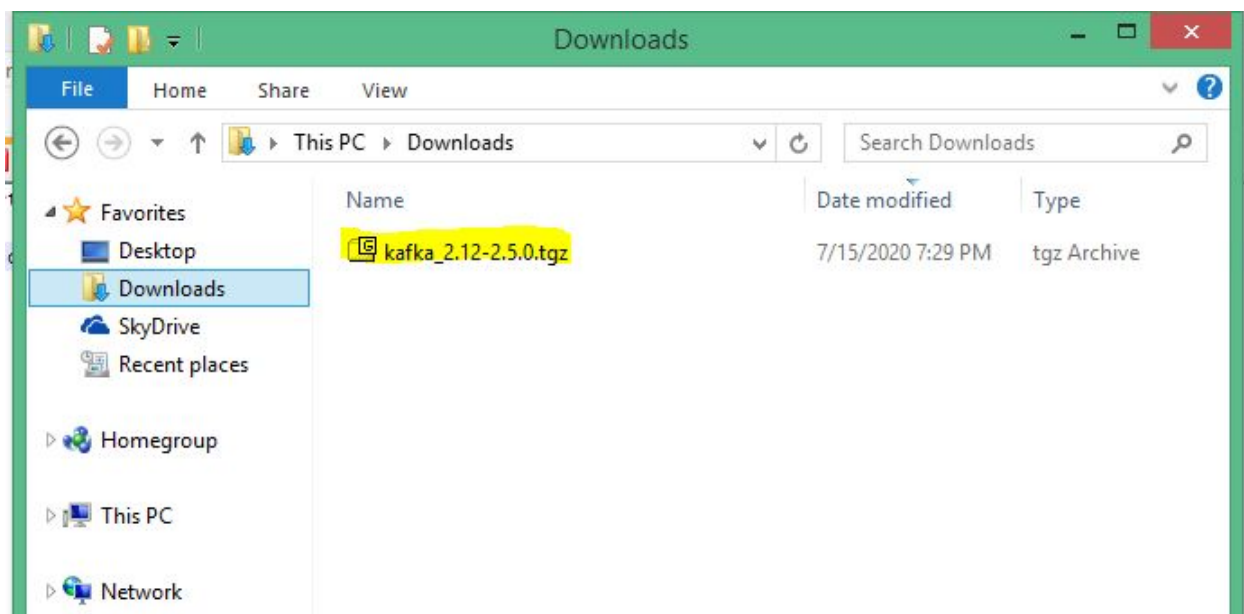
Downloads

File Home Share View

This PC ▸ Downloads

Search Downloads

Favorites
Desktop
Downloads
SkyDrive
Recent places

Homegroup

This PC

Network

| Name | Date modified | Type |
|---|---|---|
| kafka_2.12-2.5.0.tgz | 7/15/2020 7:29 PM | tgz Archive |